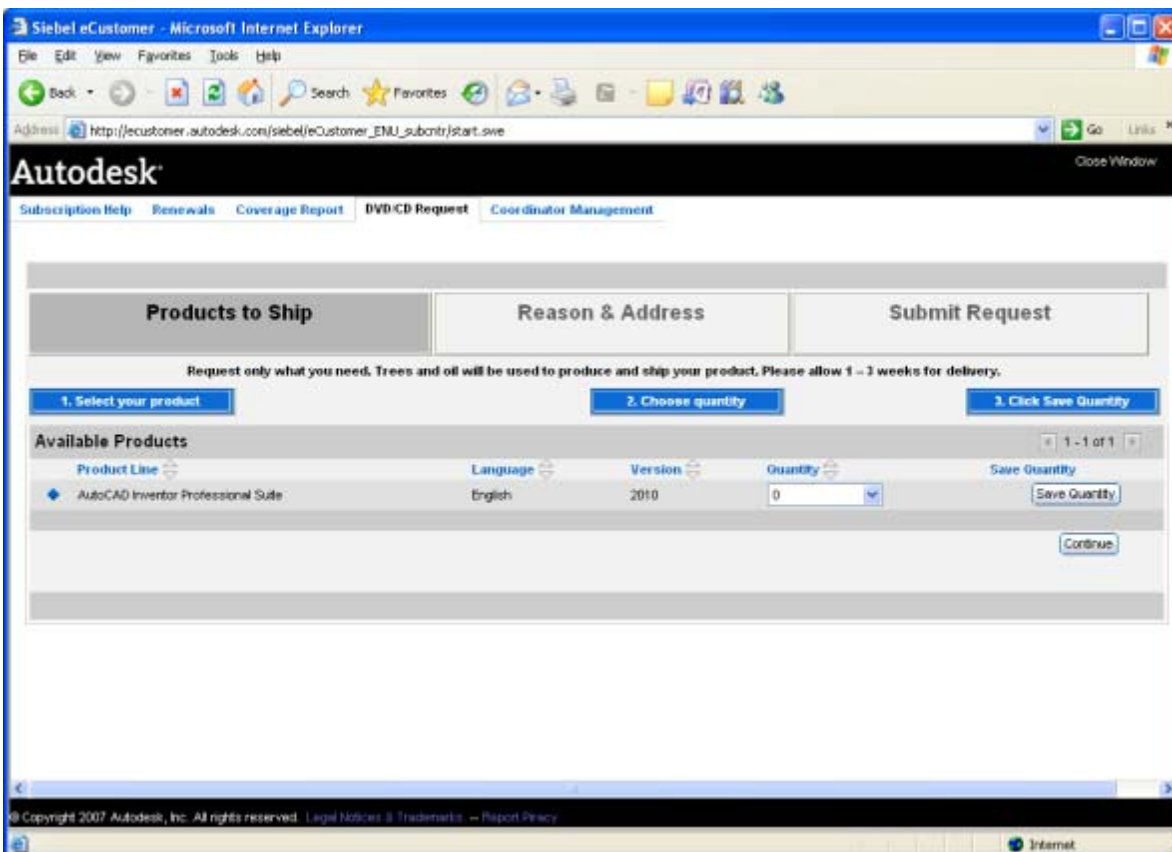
Siebel eCustomer - Microsoft Internet Explorer

File Edit View Favorites Tools Help

Back Search Favorites

Address http://ecustomer.autodesk.com/siebel/eCustomer_ENU_subcntr/start.swe Go Links

Autodesk

Close Window

Subscription Help Renewals Coverage Report DVD/CD Request Coordinator Management

Products to Ship

Reason & Address

Submit Request

Request only what you need. Trees and oil will be used to produce and ship your product. Please allow 1 – 3 weeks for delivery.

1. Select your product

2. Choose quantity

3. Click Save Quantity

Available Products

1 - 1 of 1

| Product Line | Language | Version | Quantity | Save Quantity |
|---|---|---|---|---|
| AutoCAD Inventor Professional Suite | English | 2010 | 0 | Save Quantity |

Continue

© Copyright 2007 Autodesk, Inc. All rights reserved. Legal Notices & Trademarks -- Report Piracy

Internet